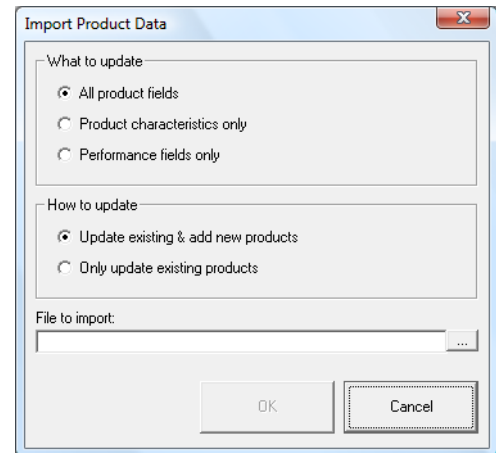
Import Product Data

What to update

All product fields

Product characteristics only

Performance fields only

How to update

Update existing & add new products

Only update existing products

File to import:

...

OK

Cancel